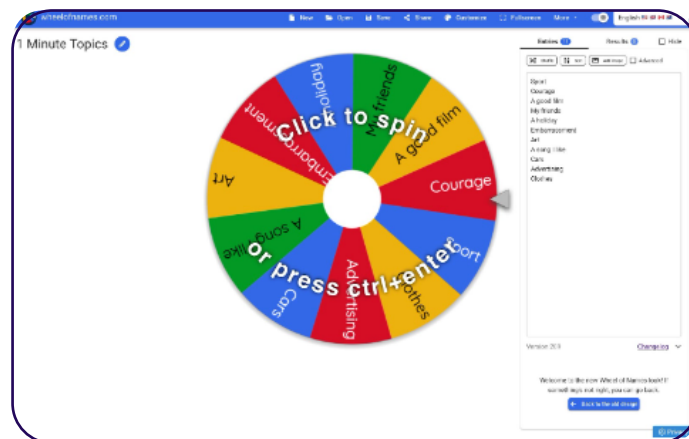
wheelofnames.com

New Open Save Share Customize Fullscreen More English

1 Minute Topics

Entries 11 Results 0 Hide

Shuffle Sort Add image Advanced

Sport
Courage
A good film
My friends
A holiday
Embarrassment
Art
A song I like
Cars
Advertising
Clothes

Version 203 Changelog

Welcome to the new Wheel of Names look! If currently not right, you can go back.

Back to the old design

Click to spin

or press ctrl+enter

My friends
A good film
Courage
Sport
Clothes
Advertising
Cars
A song I like
Art
Embarrassment
A holiday